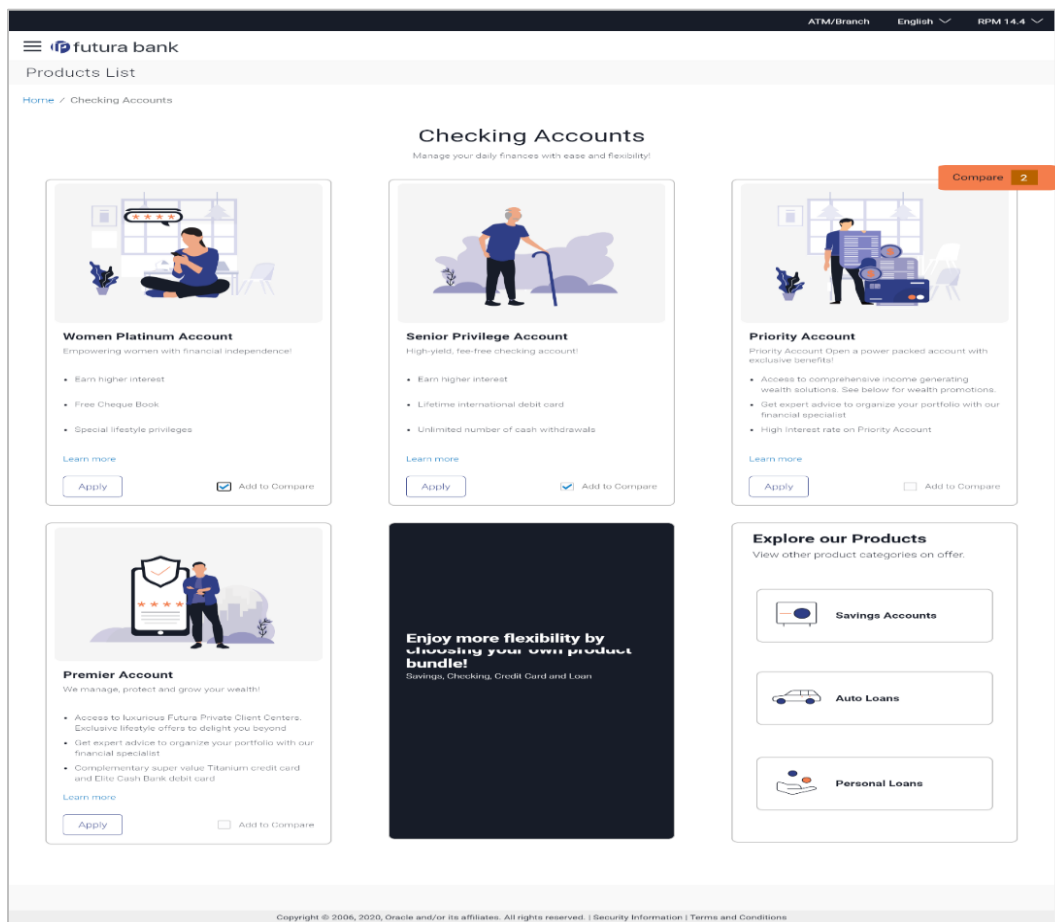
ATM/Branch English RPM 14.4

futura bank

Products List

Home / Checking Accounts

Checking Accounts

Manage your daily finances with ease and flexibility!

Compare 2

Women Platinum Account

Empowering women with financial independence!

- Earn higher interest
- Free Cheque Book
- Special lifestyle privileges

Learn more

Apply

Add to Compare

Senior Privilege Account

High-yield, fee-free checking account!

- Earn higher interest
- Lifetime international debit card
- Unlimited number of cash withdrawals

Learn more

Apply

Add to Compare

Priority Account

Priority Account Open a power packed account with exclusive benefits!

- Access to comprehensive income generating wealth solutions. See below for wealth promotions.
- Get expert advice to organize your portfolio with our financial specialist
- High Interest rate on Priority Account

Learn more

Apply

Add to Compare

Premier Account

We manage, protect and grow your wealth!

- Access to luxurious Future Private Client Centers. Exclusive lifestyle offers to delight you beyond
- Get expert advice to organize your portfolio with our financial specialist
- Complementary super value Titanium credit card and Elite Cash Bank debit card

Learn more

Apply

Add to Compare

Enjoy more flexibility by choosing your own product bundle!

Savings, Checking, Credit Card and Loan

Explore our Products

View other product categories on offer.

Savings Accounts

Auto Loans

Personal Loans

Copyright © 2006, 2020, Oracle and/or its affiliates. All rights reserved. | Security Information | Terms and Conditions